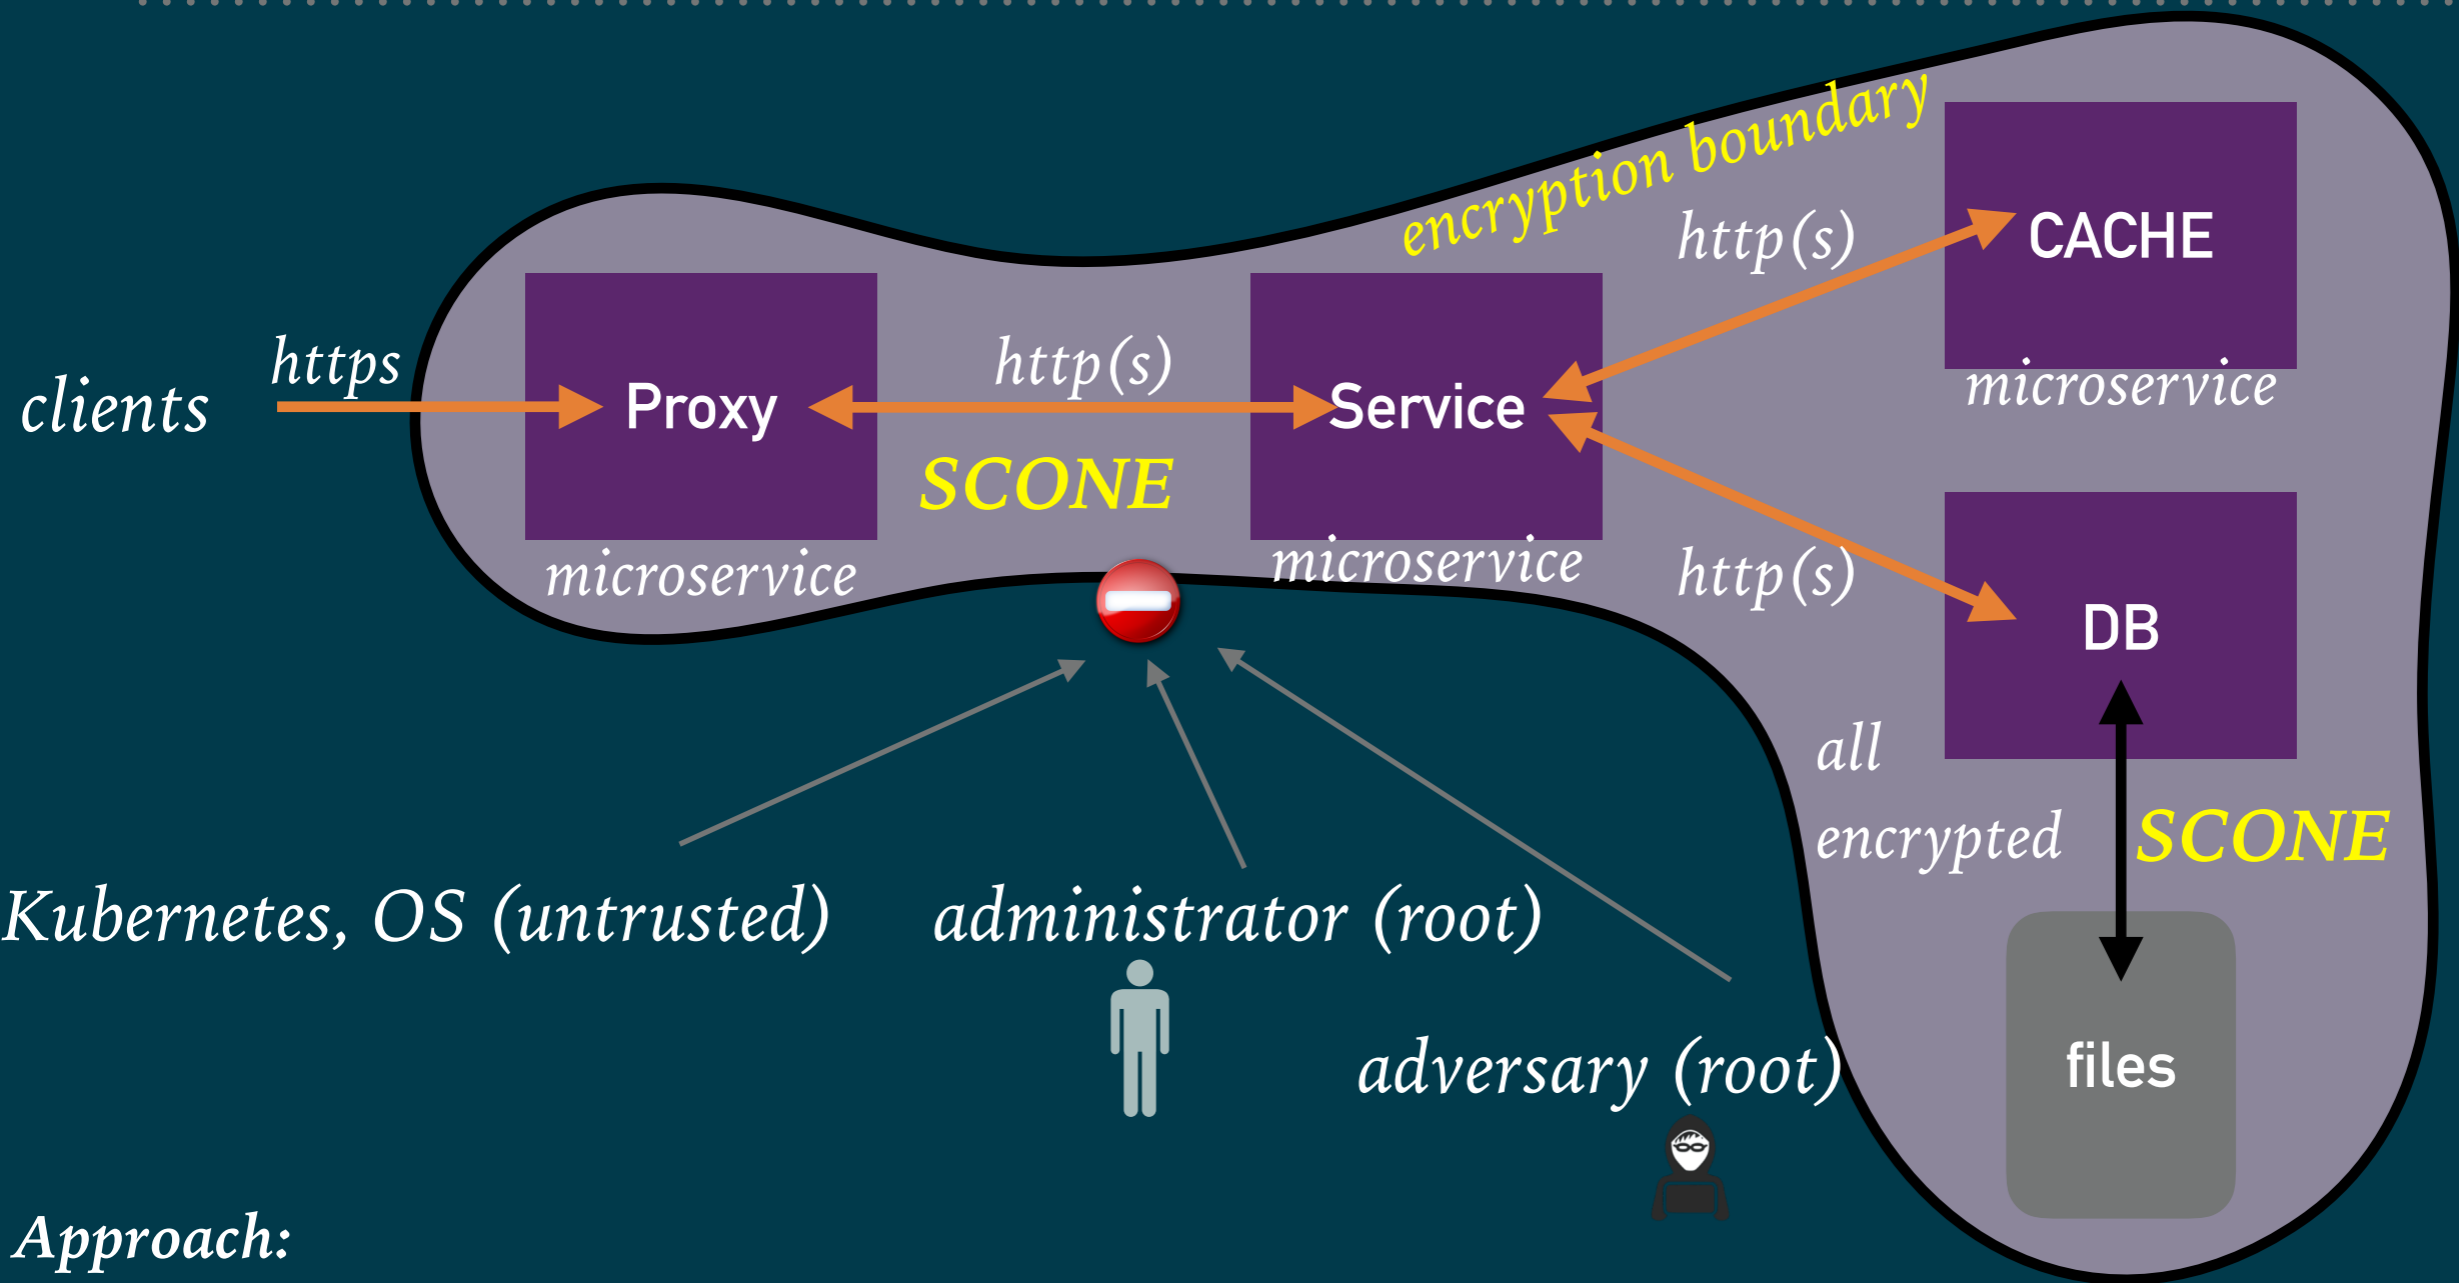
encryption boundary

clients

https

Proxy

microservice

http(s)

SCONE

Service

microservice

http(s)

CACHE

microservice

http(s)

DB

all encrypted

SCONE

files

Kubernetes, OS (untrusted)

administrator (root)

adversary (root)

Approach: